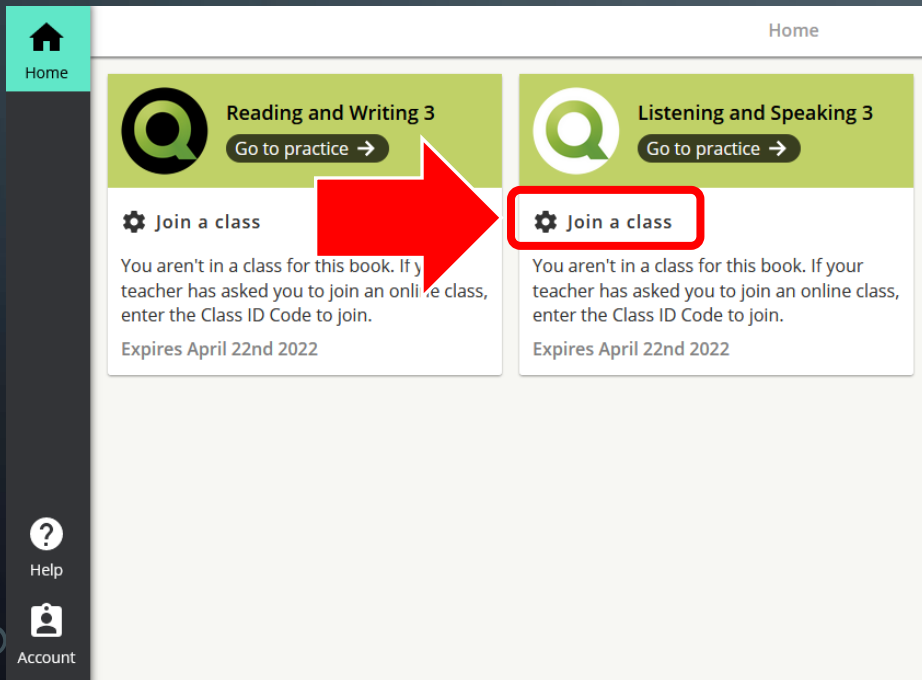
Home

Home

Reading and Writing 3

Go to practice →

Join a class

You aren't in a class for this book. If y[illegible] teacher has asked you to join an onli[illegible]e class, enter the Class ID Code to join.

Expires April 22nd 2022

Listening and Speaking 3

Go to practice →

Join a class

You aren't in a class for this book. If your teacher has asked you to join an online class, enter the Class ID Code to join.

Expires April 22nd 2022

Help

Account